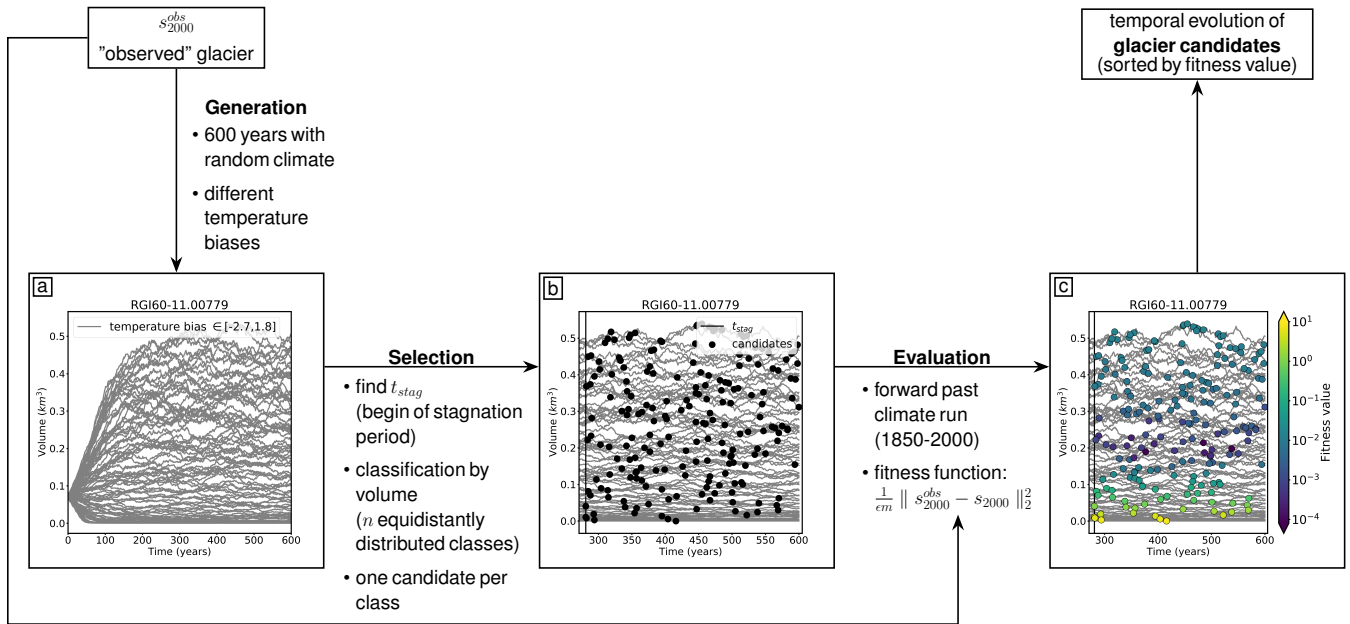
$s_{2000}^{obs}$
"observed" glacier

temporal evolution of
**glacier candidates**
(sorted by fitness value)

**Generation**
• 600 years with random climate
• different temperature biases

a
RGI60-11.00779
temperature bias ∈ [-2.7,1.8]
Volume ($km^3$)
0.5
0.4
0.3
0.2
0.1
0.0
0 100 200 300 400 500 600
Time (years)

**Selection**
• find $t_{stag}$ (begin of stagnation period)
• classification by volume ($n$ equidistantly distributed classes)
• one candidate per class

b
RGI60-11.00779
$t_{stag}$
candidates
Volume ($km^3$)
0.5
0.4
0.3
0.2
0.1
0.0
300 350 400 450 500 550 600
Time (years)

**Evaluation**
• forward past climate run (1850-2000)
• fitness function: $\frac{1}{\epsilon m} \parallel s_{2000}^{obs} - s_{2000} \parallel_2^2$

c
RGI60-11.00779
Volume ($km^3$)
0.5
0.4
0.3
0.2
0.1
0.0
300 400 500 600
Time (years)
Fitness value
$10^1$
$10^0$
$10^{-1}$
$10^{-2}$
$10^{-3}$
$10^{-4}$